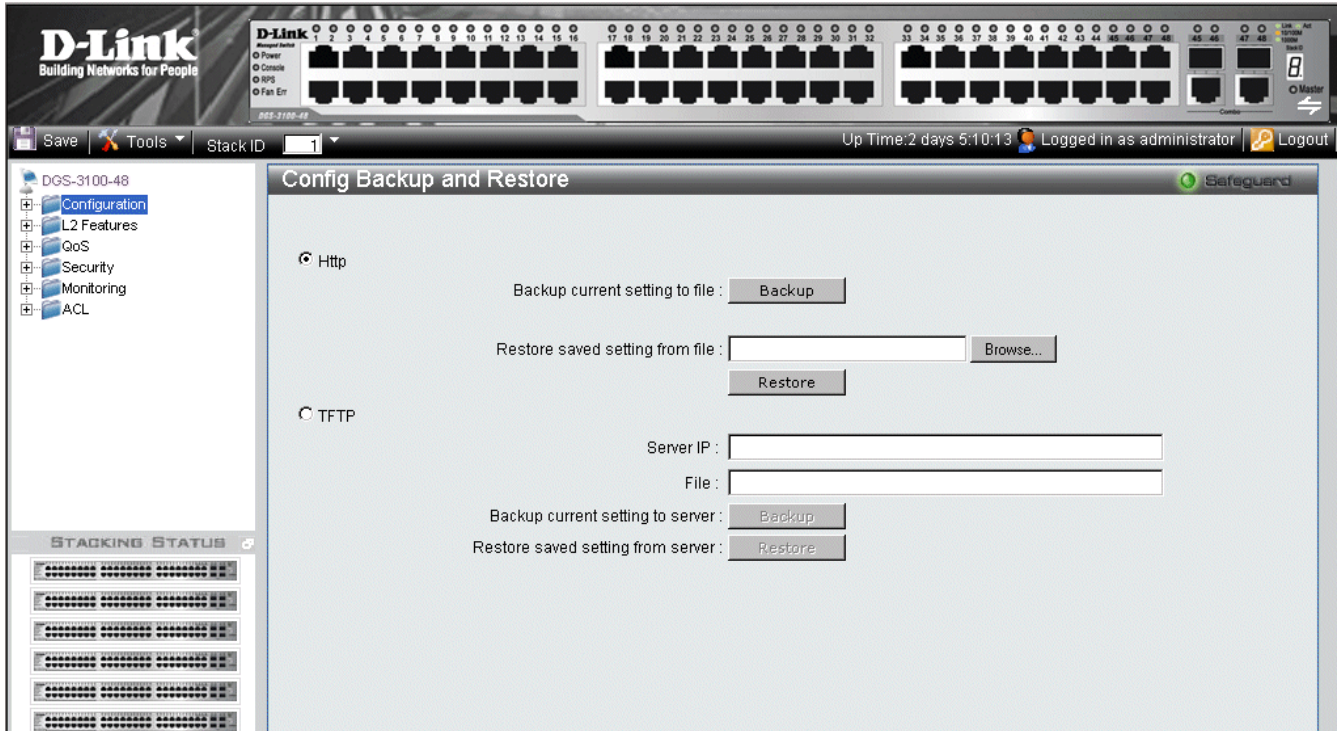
D-Link
Building Networks for People

D-Link
Managed Switch
Power
Console
RPS
Fan Err
DGS-3100-48

1 2 3 4 5 6 7 8 9 10 11 12 13 14 15 16 17 18 19 20 21 22 23 24 25 26 27 28 29 30 31 32 33 34 35 36 37 38 39 40 41 42 43 44 45 46 47 48 45 46 47 48

Combo
Master

Save | Tools | Stack ID 1

Up Time:2 days 5:10:13 Logged in as administrator | Logout

DGS-3100-48
Configuration
L2 Features
QoS
Security
Monitoring
ACL

STACKING STATUS

Config Backup and Restore

Safeguard

Http

Backup current setting to file : Backup

Restore saved setting from file : Browse...

Restore

TFTP

Server IP :

File :

Backup current setting to server : Backup

Restore saved setting from server : Restore